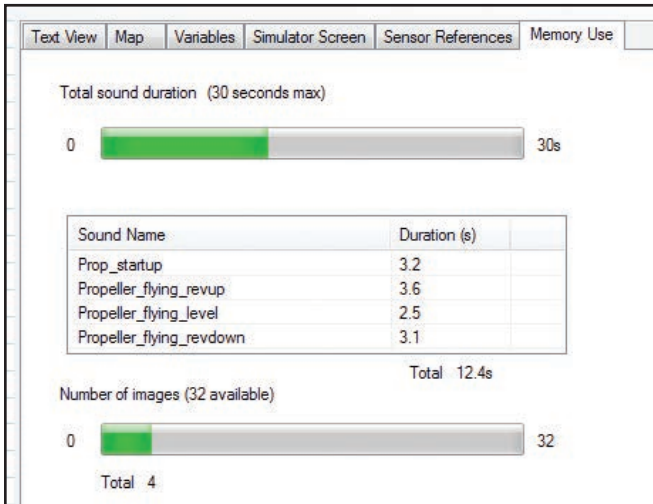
Text View | Map | Variables | Simulator Screen | Sensor References | Memory Use

Total sound duration (30 seconds max)

0 30s

| Sound Name | Duration (s) |
|---|---|
| Prop_startup | 3.2 |
| Propeller_flying_revup | 3.6 |
| Propeller_flying_level | 2.5 |
| Propeller_flying_revdown | 3.1 |

Total 12.4s

Number of images (32 available)

0 32

Total 4